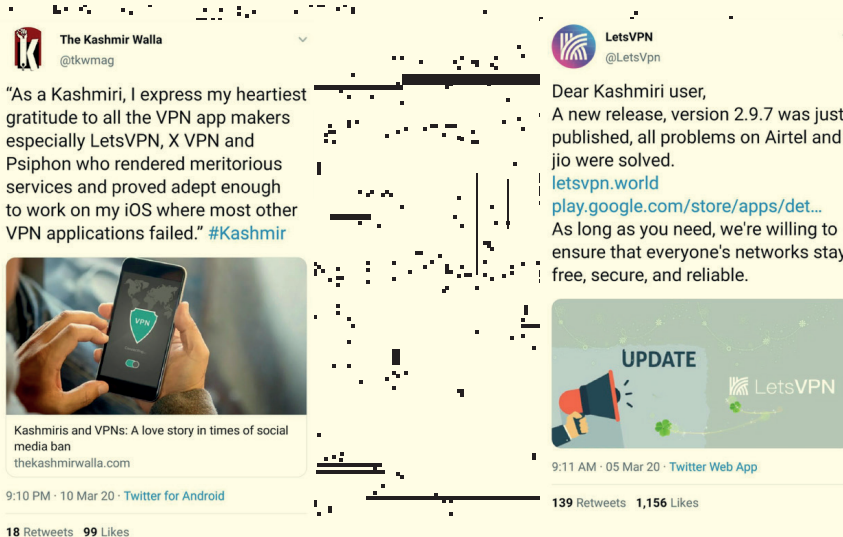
The Kashmir Walla
@tkwmag

"As a Kashmiri, I express my heartiest gratitude to all the VPN app makers especially LetsVPN, X VPN and Psiphon who rendered meritorious services and proved adept enough to work on my iOS where most other VPN applications failed." #Kashmir

VPN

Kashmiris and VPNs: A love story in times of social media ban
thekashmirwalla.com

9:10 PM · 10 Mar 20 · Twitter for Android

18 Retweets 99 Likes

LetsVPN
@LetsVpn

Dear Kashmiri user,
A new release, version 2.9.7 was just published, all problems on Airtel and jio were solved.
letsvpn.world
play.google.com/store/apps/det...
As long as you need, we're willing to ensure that everyone's networks stay free, secure, and reliable.

UPDATE
LetsVPN

9:11 AM · 05 Mar 20 · Twitter Web App

139 Retweets 1,156 Likes